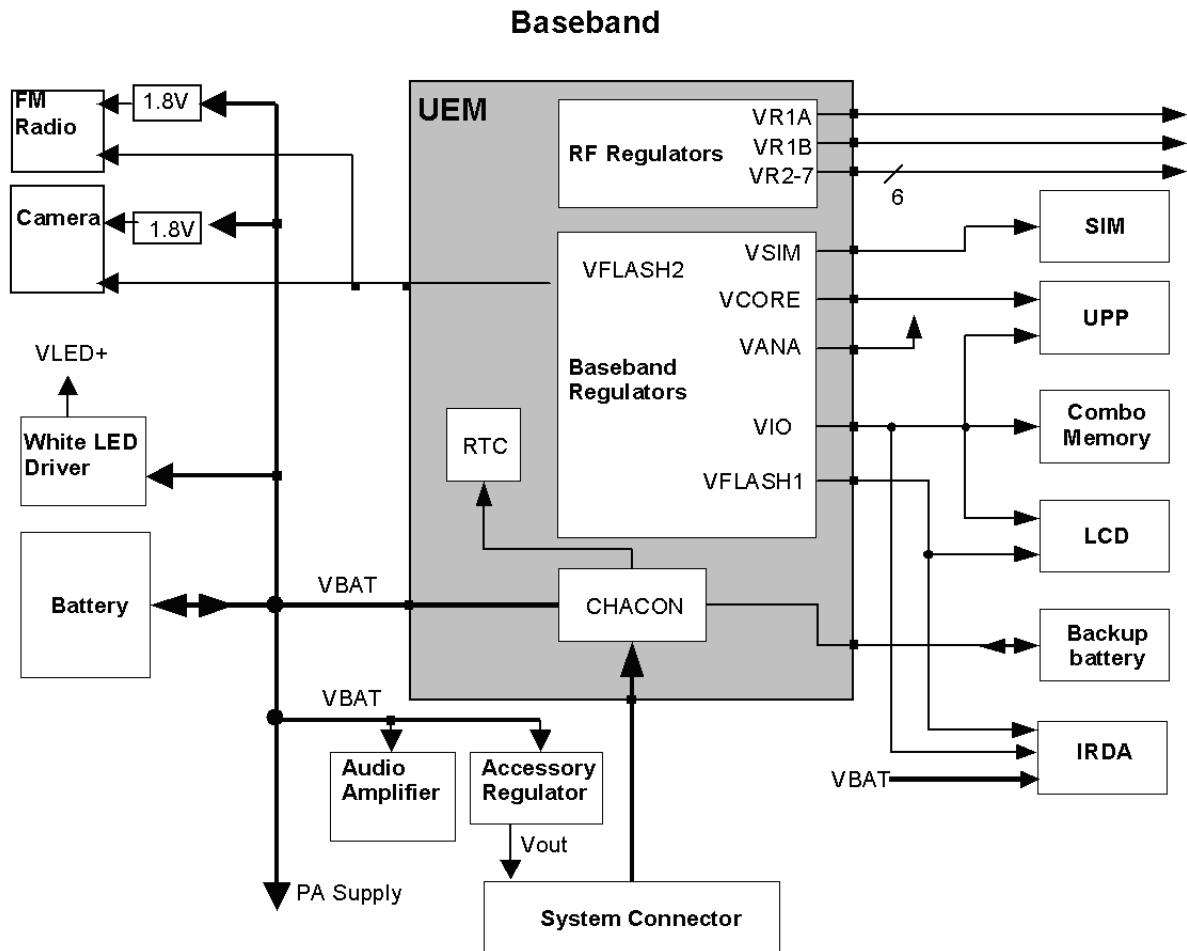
Baseband

FM Radio

1.8V

Camera

1.8V

VLED+

White LED Driver

Battery

VBAT

VBAT

Audio Amplifier

Accessory Regulator

Vout

PA Supply

System Connector

UEM

RF Regulators

VR1A

VR1B

VR2-7

6

VFLASH2

VSIM

VCORE

VANA

Baseband Regulators

VIO

VFLASH1

RTC

CHACON

SIM

UPP

Combo Memory

LCD

Backup battery

IRDA

VBAT